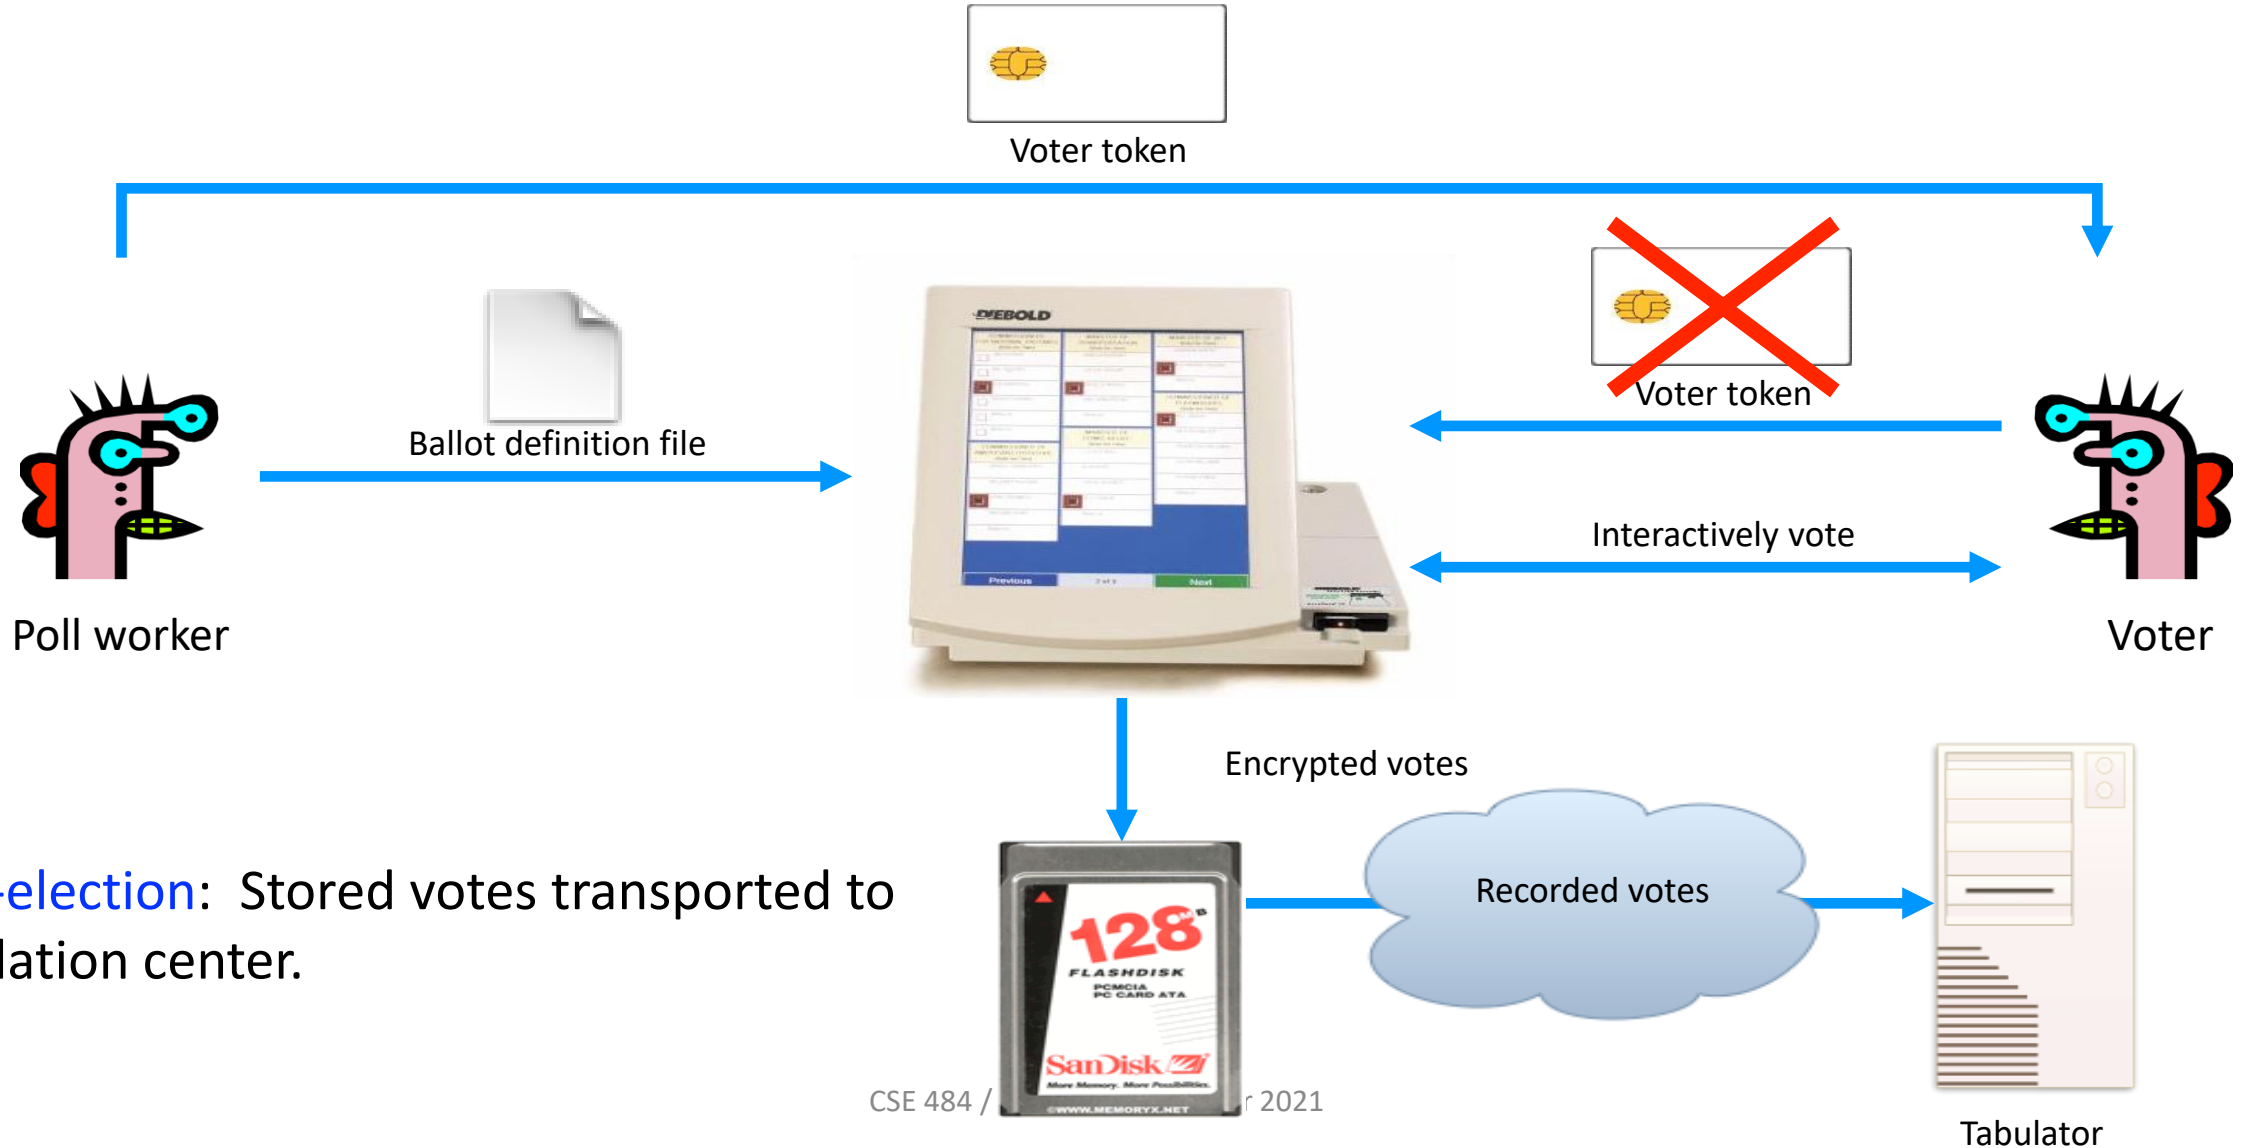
Voter token

Voter token

DIEBOLD

Previous

Next

Ballot definition file

Interactively vote

Poll worker

Voter

Encrypted votes

-election: Stored votes transported to lation center.

128MB

FLASHDISK

PCMCIA PC CARD ATA

SanDisk

More Memory. More Possibilities.

©WWW.MEMORYX.NET

Recorded votes

CSE 484 / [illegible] r 2021

Tabulator